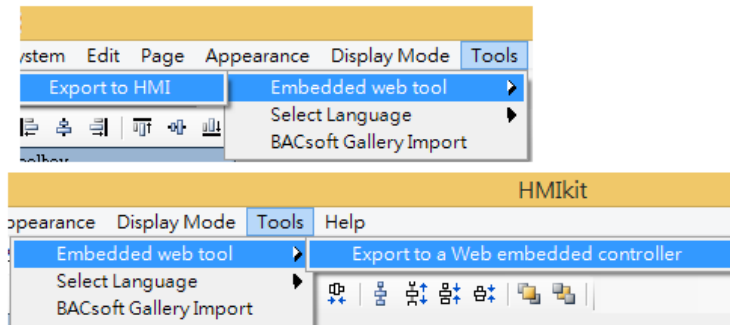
ystem Edit Page Appearance Display Mode Tools

Export to HMI

Embedded web tool

Select Language

BACsoft Gallery Import

oolbox

HMIkit

ppearance Display Mode Tools Help

Embedded web tool

Export to a Web embedded controller

Select Language

BACsoft Gallery Import